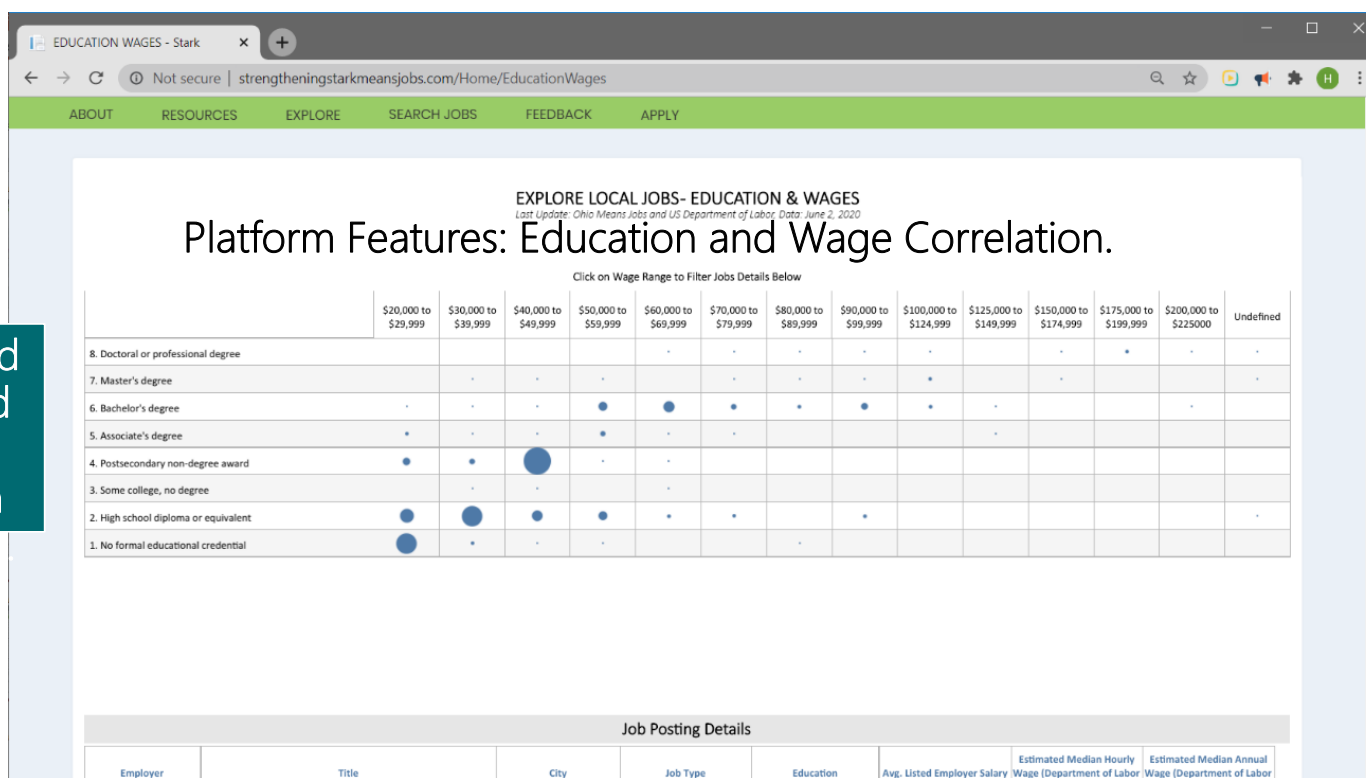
EDUCATION WAGES - Stark

Not secure | strengtheningstarkmeansjobs.com/Home/EducationWages

H

ABOUT RESOURCES EXPLORE SEARCH JOBS FEEDBACK APPLY

EXPLORE LOCAL JOBS- EDUCATION & WAGES
Last Update: Ohio Means Jobs and US Department of Labor. Data: June 2, 2020

Platform Features: Education and Wage Correlation.

Click on Wage Range to Filter Jobs Details Below

| | \$20,000 to \$29,999 | \$30,000 to \$39,999 | \$40,000 to \$49,999 | \$50,000 to \$59,999 | \$60,000 to \$69,999 | \$70,000 to \$79,999 | \$80,000 to \$89,999 | \$90,000 to \$99,999 | \$100,000 to \$124,999 | \$125,000 to \$149,999 | \$150,000 to \$174,999 | \$175,000 to \$199,999 | \$200,000 to \$225000 | Undefined |
|---|---|---|---|---|---|---|---|---|---|---|---|---|---|---|
| 8. Doctoral or professional degree | | | | | | | | | | | | | | |
| 7. Master's degree | | | | | | | | | | | | | | |
| 6. Bachelor's degree | | | | | | | | | | | | | | |
| 5. Associate's degree | | | | | | | | | | | | | | |
| 4. Postsecondary non-degree award | | | | | | | | | | | | | | |
| 3. Some college, no degree | | | | | | | | | | | | | | |
| 2. High school diploma or equivalent | | | | | | | | | | | | | | |
| 1. No formal educational credential | | | | | | | | | | | | | | |

d
d

n

Job Posting Details

| Employer | Title | City | Job Type | Education | Avg. Listed Employer Salary | Estimated Median Hourly Wage (Department of Labor | Estimated Median Annual Wage (Department of Labor |
|---|---|---|---|---|---|---|---|